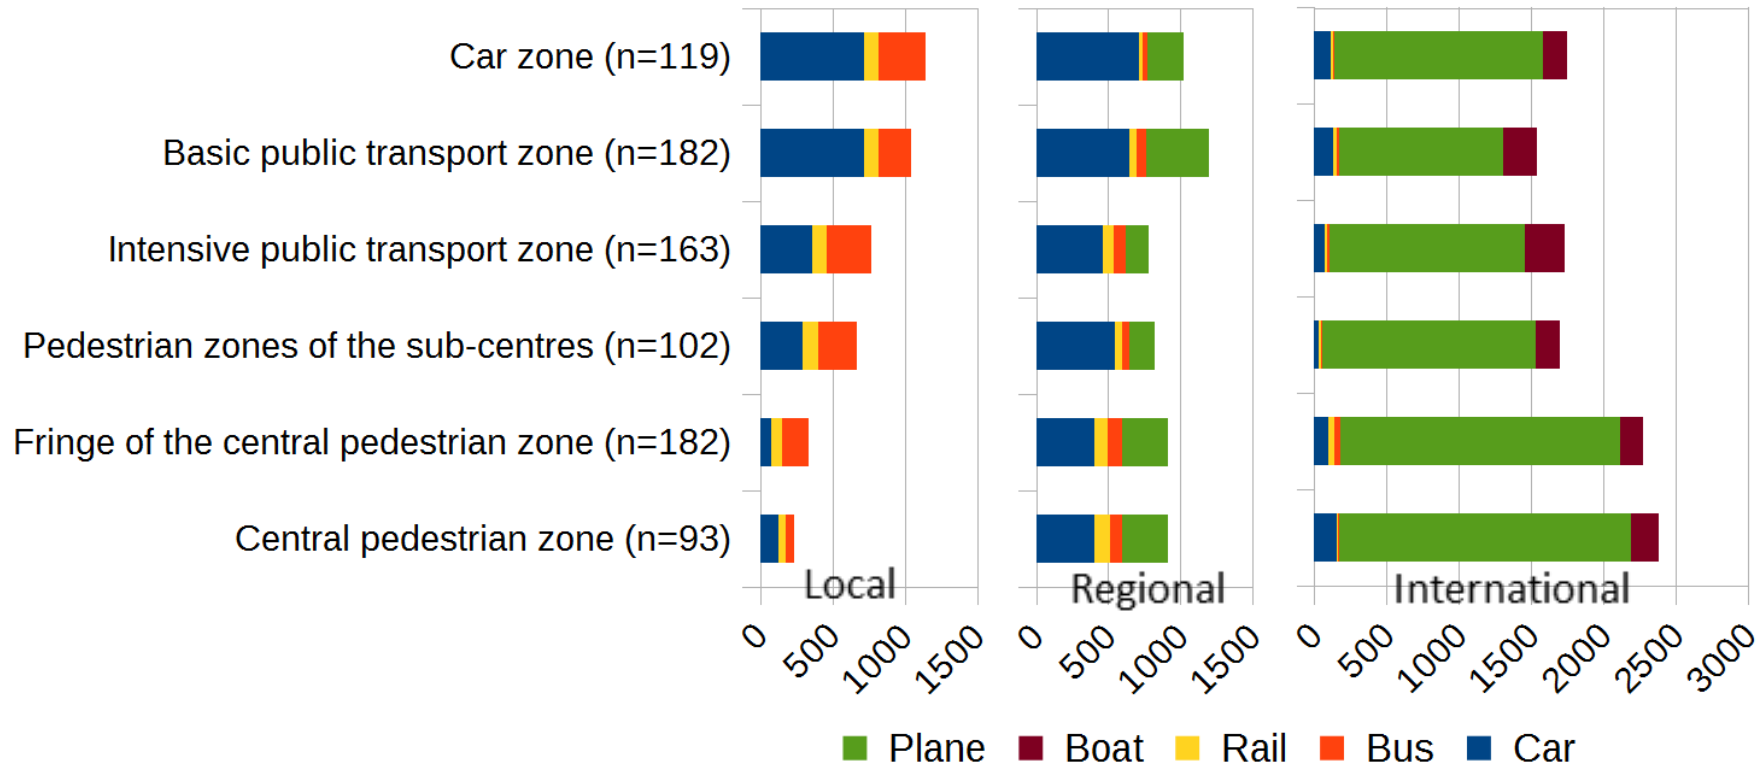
Car zone (n=119)
Basic public transport zone (n=182)
Intensive public transport zone (n=163)
Pedestrian zones of the sub-centres (n=102)
Fringe of the central pedestrian zone (n=182)
Central pedestrian zone (n=93)

Local
0 500 1000 1500

Regional
0 500 1000 1500

International
0 500 1000 1500 2000 2500 3000

Plane Boat Rail Bus Car